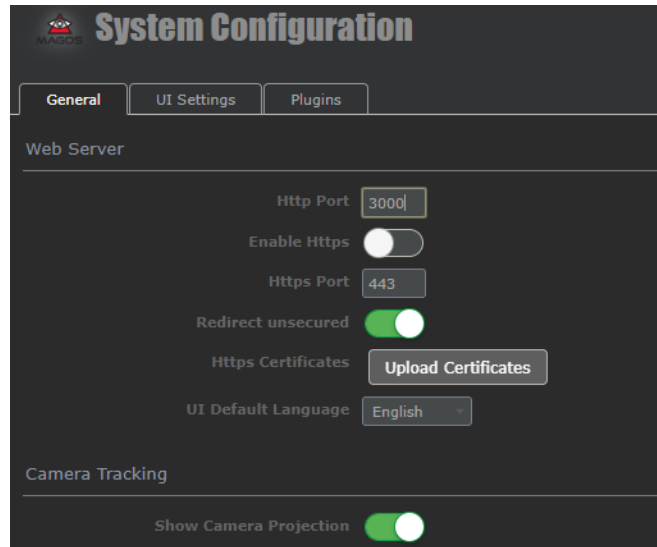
MAGOS System Configuration

General | UI Settings | Plugins

Web Server

Http Port 3000

Enable Https

Https Port 443

Redirect unsecured

Https Certificates Upload Certificates

UI Default Language English

Camera Tracking

Show Camera Projection